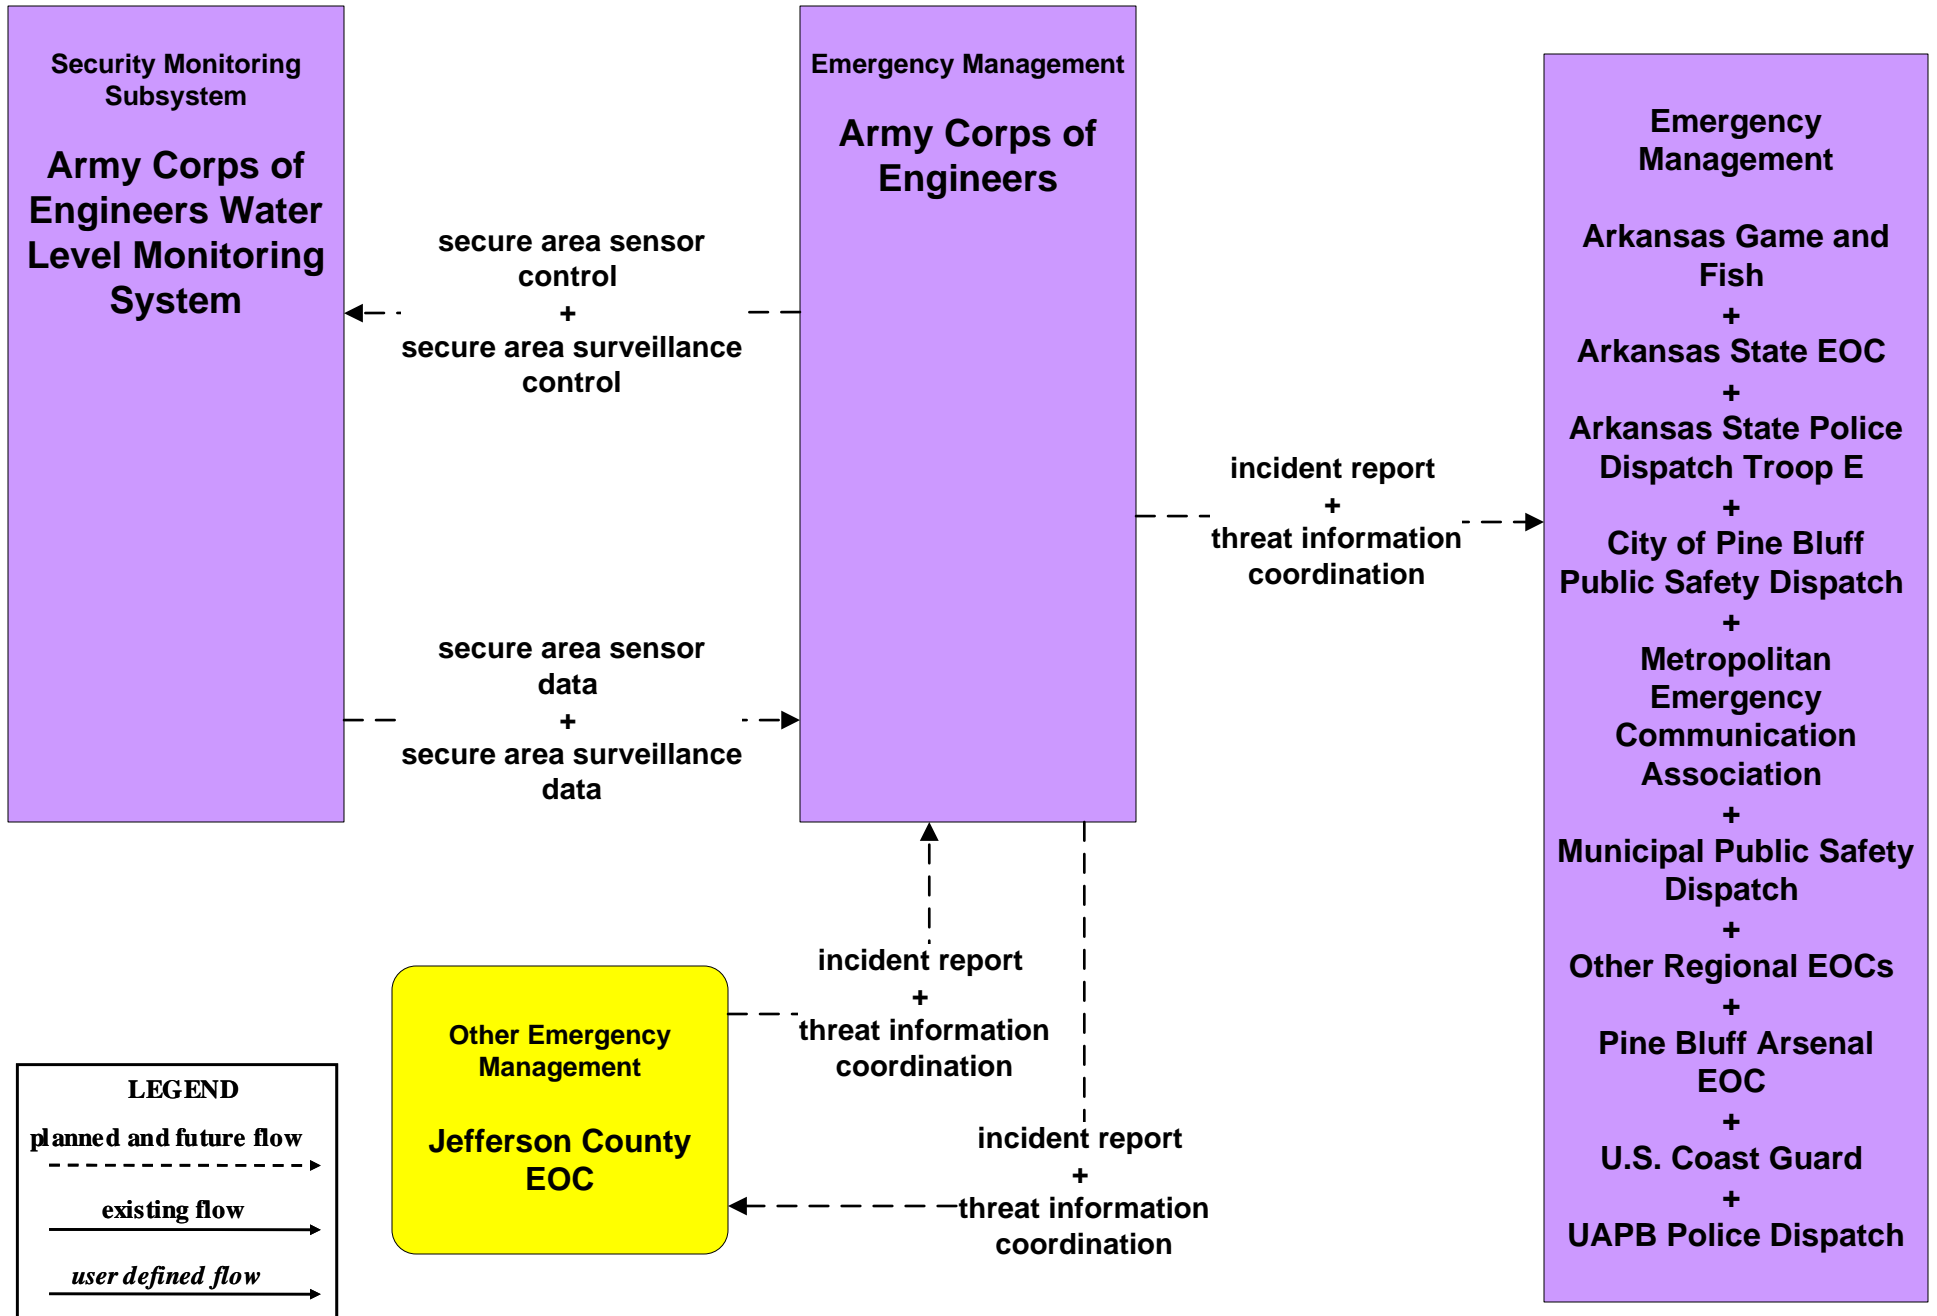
Security Monitoring Subsystem

Army Corps of Engineers Water Level Monitoring System

Emergency Management

Army Corps of Engineers

Emergency Management

Arkansas Game and Fish
+
Arkansas State EOC
+
Arkansas State Police Dispatch Troop E
+
City of Pine Bluff Public Safety Dispatch
+
Metropolitan Emergency Communication Association
+
Municipal Public Safety Dispatch
+
Other Regional EOCs
+
Pine Bluff Arsenal EOC
+
U.S. Coast Guard
+
UAPB Police Dispatch

secure area sensor control
+
secure area surveillance control

secure area sensor data
+
secure area surveillance data

incident report
+
threat information coordination

incident report
+
threat information coordination

incident report
+
threat information coordination

Other Emergency Management

Jefferson County EOC

LEGEND
planned and future flow
existing flow
user defined flow